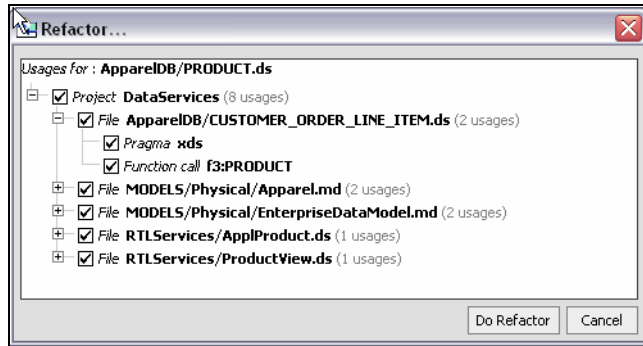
Refactor...

Usages for : ApparelDB/PRODUCT.ds

Project DataServices (8 usages)
File ApparelDB/CUSTOMER_ORDER_LINE_ITEM.ds (2 usages)
Pragma xds
Function call f3:PRODUCT
File MODELS/Physical/Apparel.md (2 usages)
File MODELS/Physical/EnterpriseDataModel.md (2 usages)
File RTLServices/ApplProduct.ds (1 usages)
File RTLServices/ProductView.ds (1 usages)

Do Refactor
Cancel